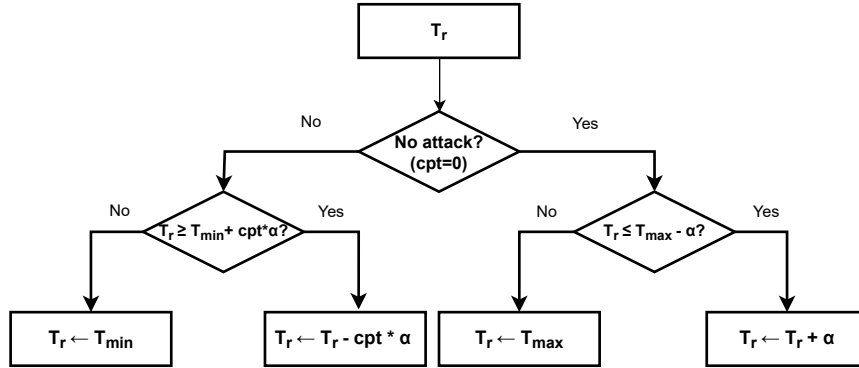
$T_r$

No

No attack? (cpt=0)

Yes

No

$T_r \geq T_{min} + cpt * \alpha$?

Yes

No

$T_r \leq T_{max} - \alpha$?

Yes

$T_r \leftarrow T_{min}$

$T_r \leftarrow T_r - cpt * \alpha$

$T_r \leftarrow T_{max}$

$T_r \leftarrow T_r + \alpha$